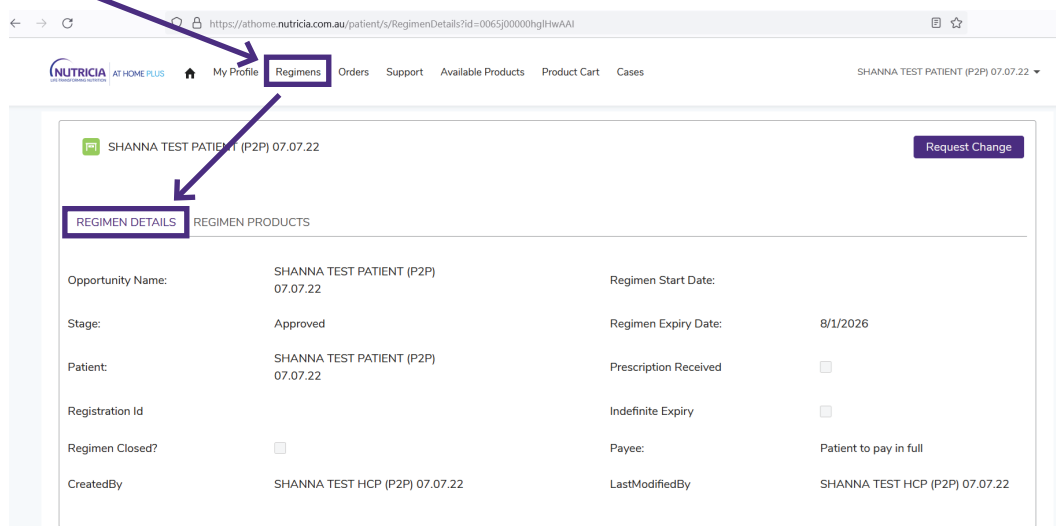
https://athome.nutricia.com.au/patient/s/RegimenDetails?id=0065j00000hglHwAAI

NUTRICIA LIFE-TRANSFORMING NUTRITION AT HOME PLUS My Profile Regimens Orders Support Available Products Product Cart Cases

SHANNA TEST PATIENT (P2P) 07.07.22

SHANNA TEST PATIENT (P2P) 07.07.22

Request Change

REGIMEN DETAILS REGIMEN PRODUCTS

| | | | |
|---|---|---|---|
| Opportunity Name: | SHANNA TEST PATIENT (P2P) 07.07.22 | Regimen Start Date: | |
| Stage: | Approved | Regimen Expiry Date: | 8/1/2026 |
| Patient: | SHANNA TEST PATIENT (P2P) 07.07.22 | Prescription Received | |
| Registration Id | | Indefinite Expiry | |
| Regimen Closed? | | Payee: | Patient to pay in full |
| CreatedBy | SHANNA TEST HCP (P2P) 07.07.22 | LastModifiedBy | SHANNA TEST HCP (P2P) 07.07.22 |